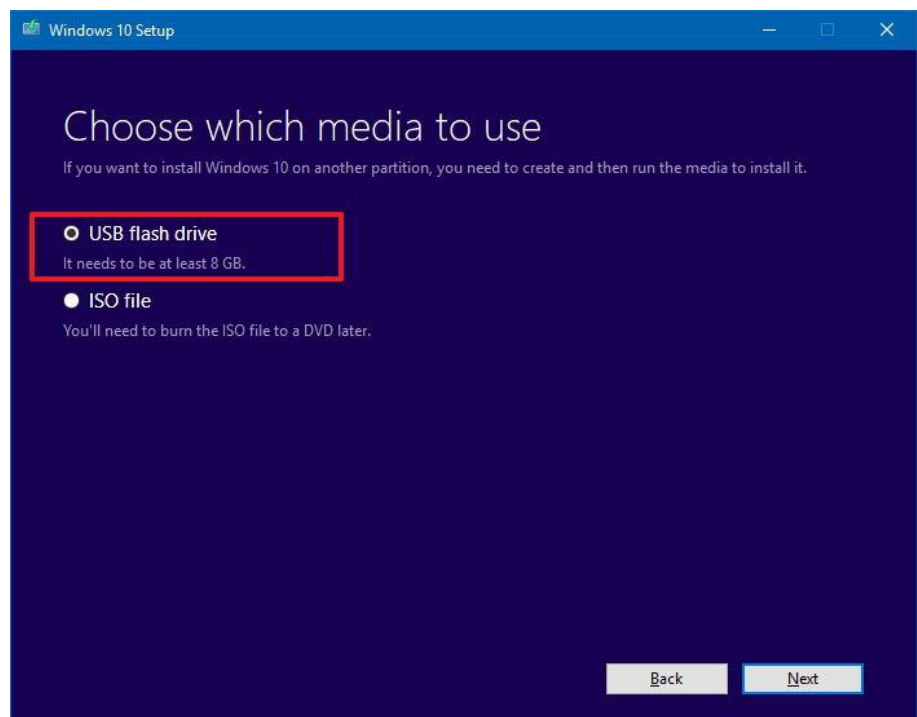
Windows 10 Setup

Choose which media to use

If you want to install Windows 10 on another partition, you need to create and then run the media to install it.

USB flash drive

It needs to be at least 8 GB.

ISO file

You'll need to burn the ISO file to a DVD later.

Back

Next